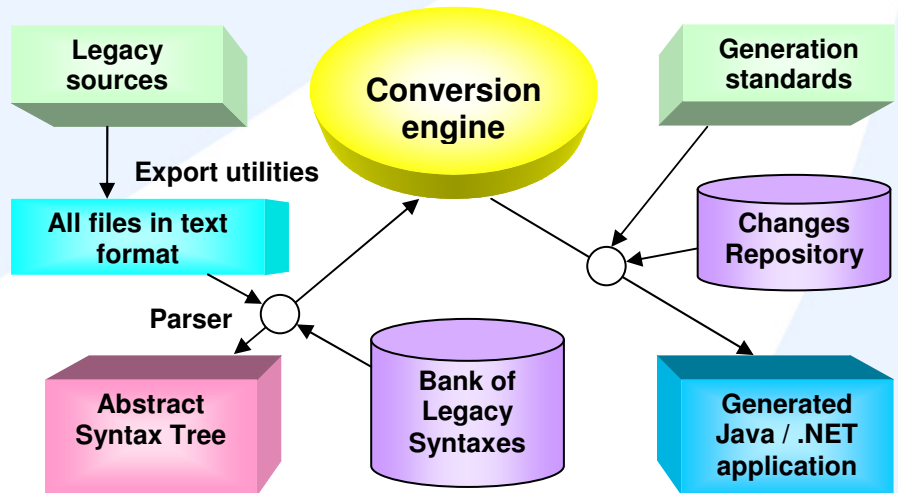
Legacy sources

Conversion engine

Generation standards

Export utilities

All files in text format

Changes Repository

Parser

Bank of Legacy Syntaxes

Abstract Syntax Tree

Generated Java / .NET application